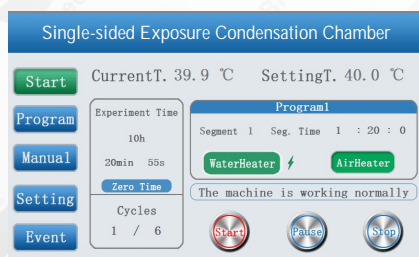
Single-sided Exposure Condensation Chamber

Start

Program

Manual

Setting

Event

CurrentT. 39.9 ℃

SettingT. 40.0 ℃

Experiment Time

10h

20min 55s

Zero Time

Cycles

1 / 6

Program1

Segment 1

Seg. Time 1 : 20 : 0

WaterHeater

AirHeater

The machine is working normally

Start

Pause

Stop